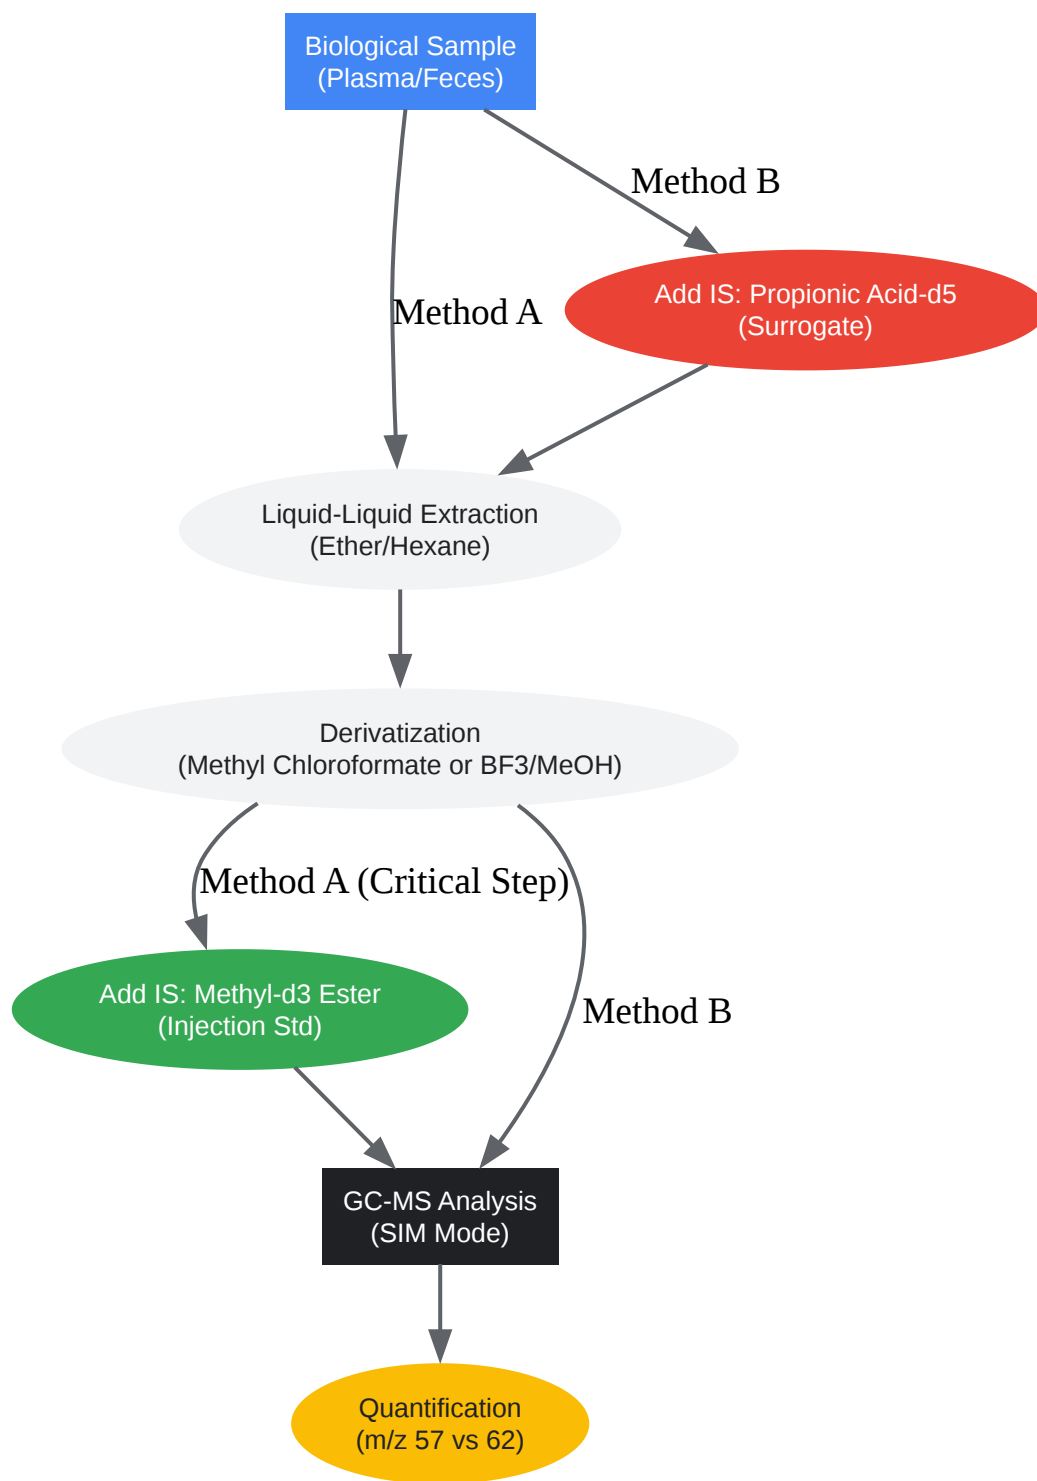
Biological Sample
(Plasma/Feces)

Method B

Method A

Add IS: Propionic Acid-d5
(Surrogate)

Liquid-Liquid Extraction
(Ether/Hexane)

Derivatization
(Methyl Chloroformate or BF3/MeOH)

Method A (Critical Step)

Add IS: Methyl-d3 Ester
(Injection Std)

Method B

GC-MS Analysis
(SIM Mode)

Quantification
(m/z 57 vs 62)